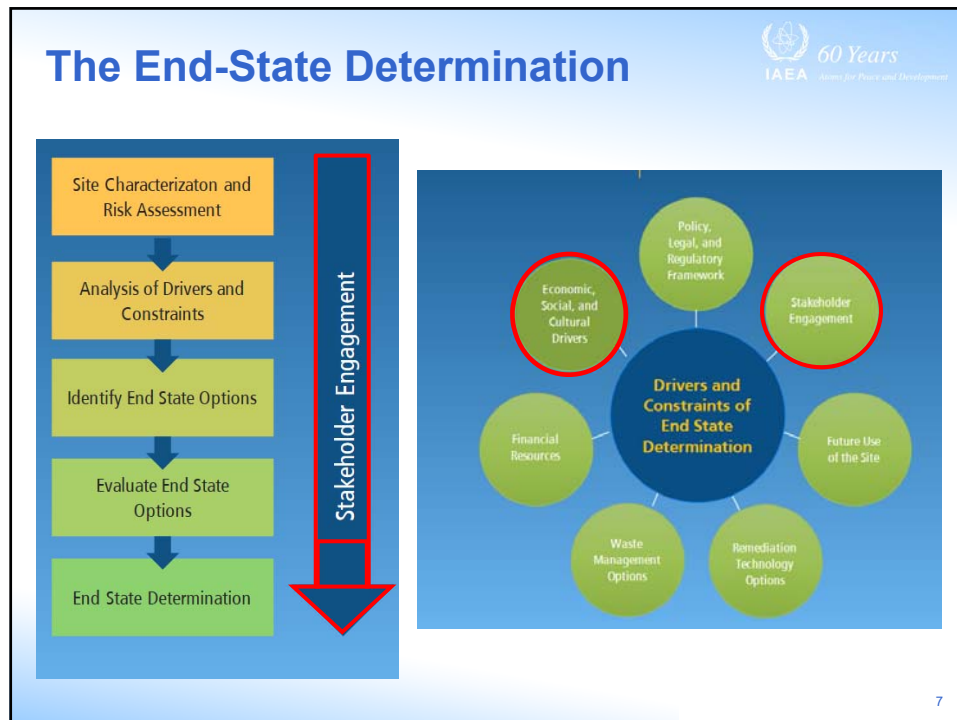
The End-State Determination

60 Years
IAEA Atoms for Peace and Development

Site Characterizaton and Risk Assessment

Analysis of Drivers and Constraints

Identify End State Options

Evaluate End State Options

End State Determination

Stakeholder Engagement

Policy, Legal, and Regulatory Framework

Economic, Social, and Cultural Drivers

Stakeholder Engagement

Drivers and Constraints of End State Determination

Financial Resources

Future Use of the Site

Waste Management Options

Remediation Technology Options

7